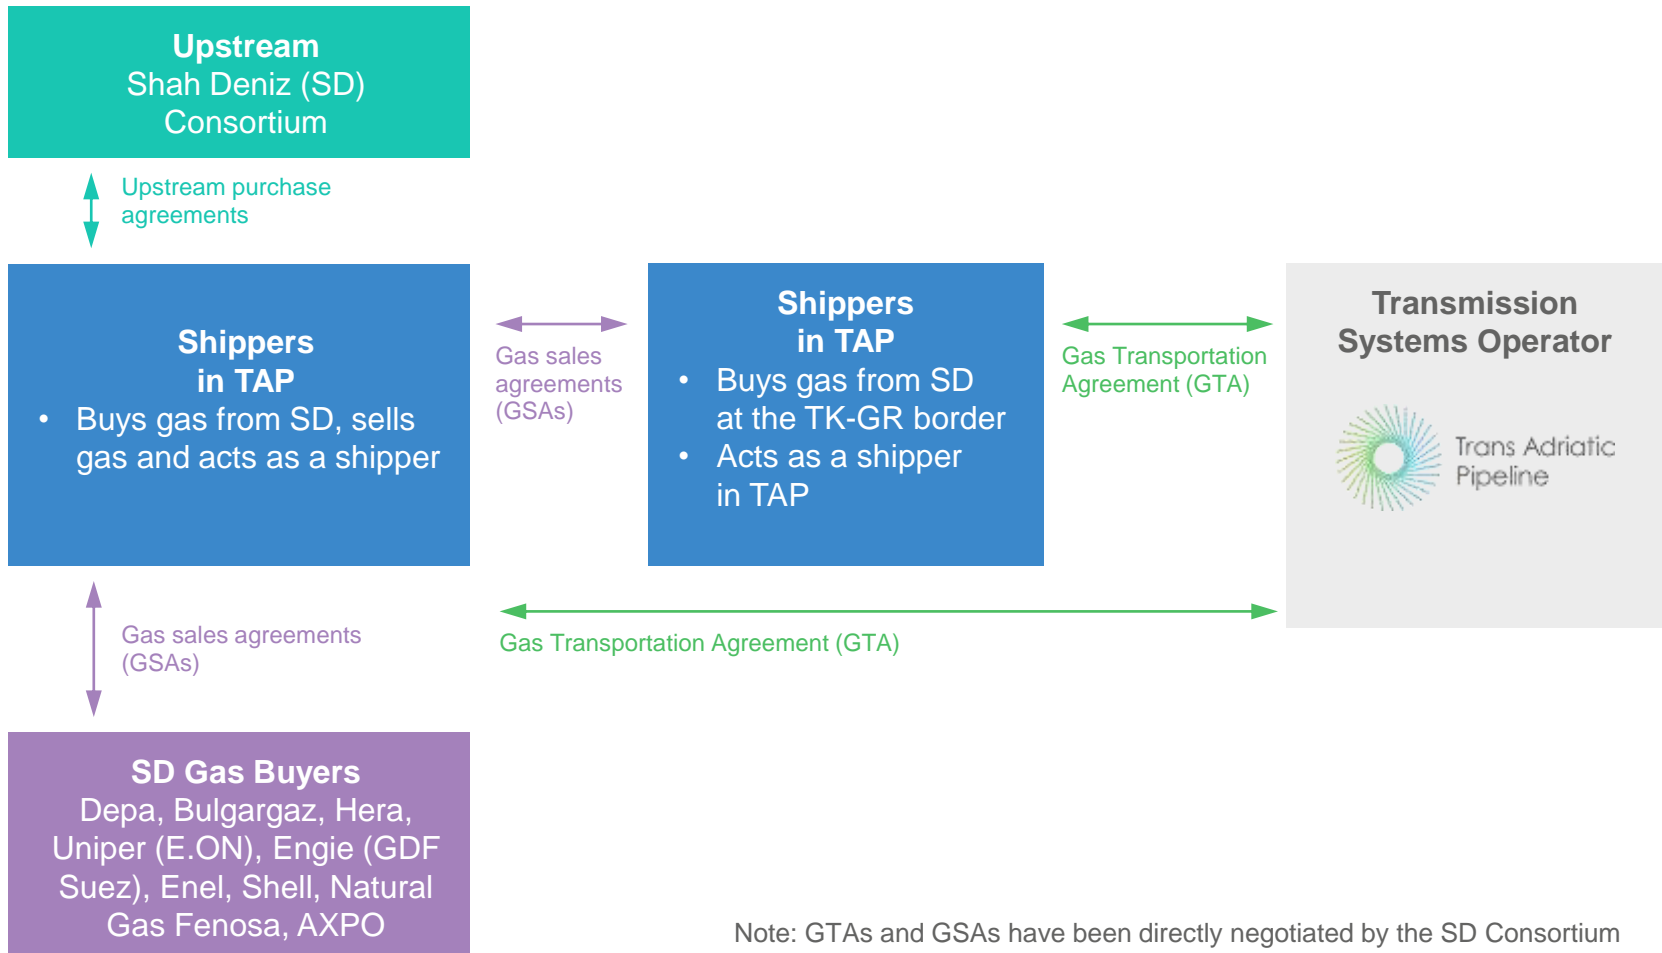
Upstream
Shah Deniz (SD) Consortium

Upstream purchase agreements

Shippers in TAP
• Buys gas from SD, sells gas and acts as a shipper

Gas sales agreements (GSAs)

Shippers in TAP
• Buys gas from SD at the TK-GR border
• Acts as a shipper in TAP

Gas Transportation Agreement (GTA)

Transmission Systems Operator

Trans Adriatic Pipeline

Gas sales agreements (GSAs)

Gas Transportation Agreement (GTA)

SD Gas Buyers
Depa, Bulgargaz, Hera, Uniper (E.ON), Engie (GDF Suez), Enel, Shell, Natural Gas Fenosa, AXPO

Note: GTAs and GSAs have been directly negotiated by the SD Consortium